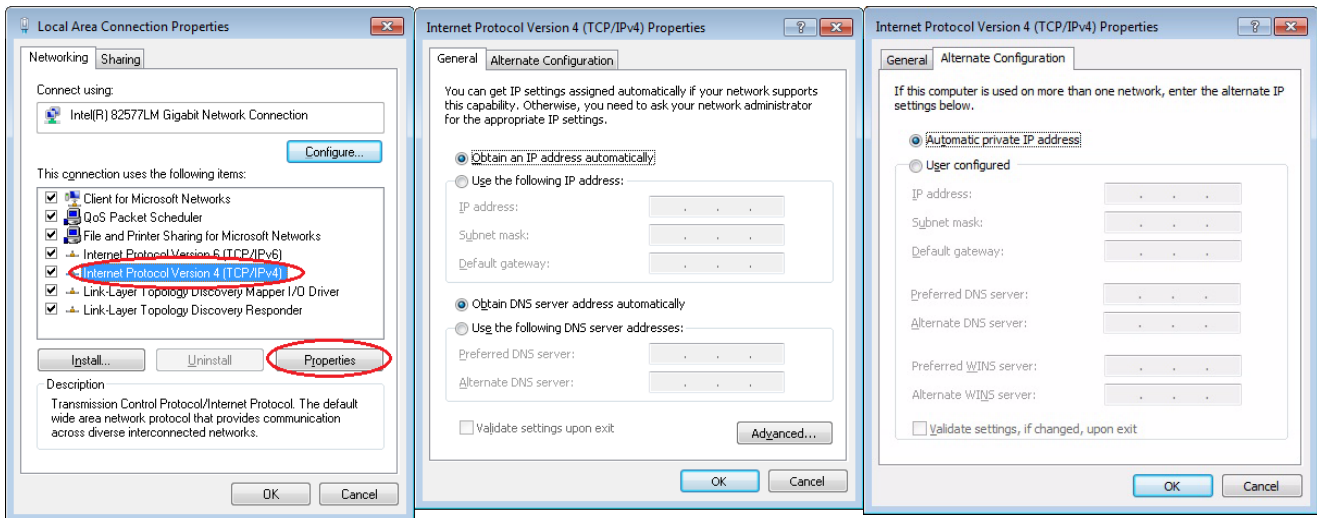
Local Area Connection Properties

Networking Sharing

Connect using:

Intel(R) 82577LM Gigabit Network Connection

Configure...

This connection uses the following items:

Client for Microsoft Networks
QoS Packet Scheduler
File and Printer Sharing for Microsoft Networks
Internet Protocol Version 6 (TCP/IPv6)
Internet Protocol Version 4 (TCP/IPv4)
Link-Layer Topology Discovery Mapper I/O Driver
Link-Layer Topology Discovery Responder

Install... Uninstall Properties

Description

Transmission Control Protocol/Internet Protocol. The default wide area network protocol that provides communication across diverse interconnected networks.

OK Cancel

Internet Protocol Version 4 (TCP/IPv4) Properties

General Alternate Configuration

You can get IP settings assigned automatically if your network supports this capability. Otherwise, you need to ask your network administrator for the appropriate IP settings.

Obtain an IP address automatically
Use the following IP address:
IP address:
Subnet mask:
Default gateway:

Obtain DNS server address automatically
Use the following DNS server addresses:
Preferred DNS server:
Alternate DNS server:

Validate settings upon exit

Advanced...

OK Cancel

Internet Protocol Version 4 (TCP/IPv4) Properties

General Alternate Configuration

If this computer is used on more than one network, enter the alternate IP settings below.

Automatic private IP address
User configured
IP address:
Subnet mask:
Default gateway:

Preferred DNS server:
Alternate DNS server:

Preferred WINS server:
Alternate WINS server:

Validate settings, if changed, upon exit

OK Cancel